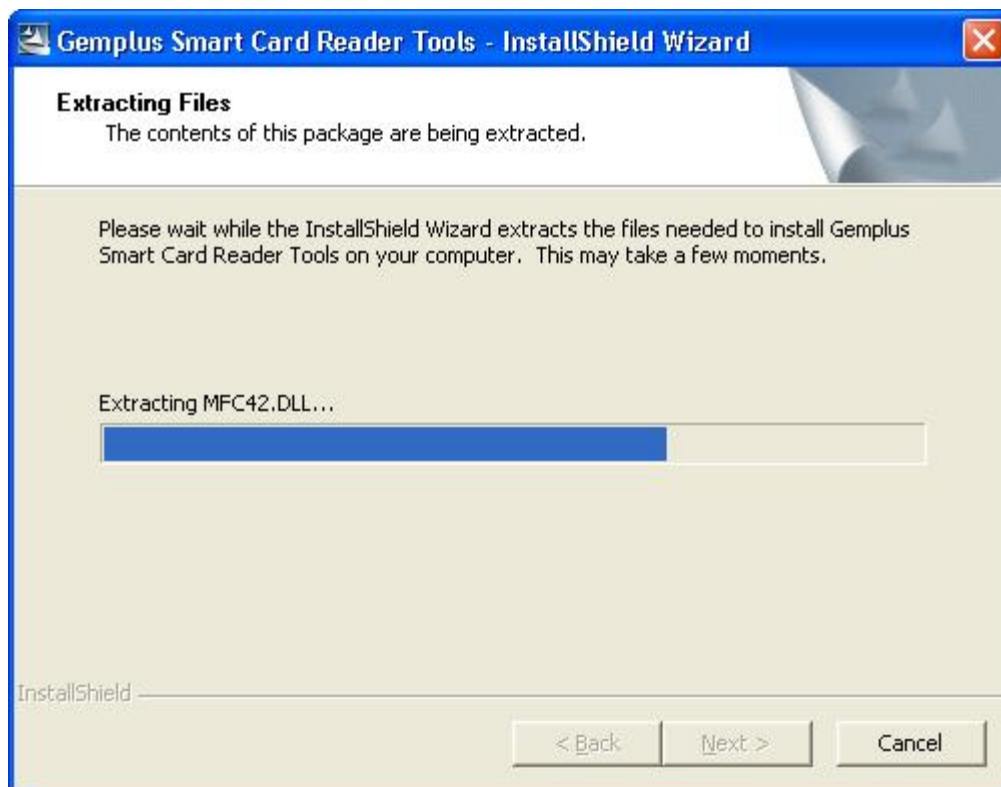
Gemplus Smart Card Reader Tools - InstallShield Wizard

Extracting Files
The contents of this package are being extracted.

Please wait while the InstallShield Wizard extracts the files needed to install Gemplus Smart Card Reader Tools on your computer. This may take a few moments.

Extracting MFC42.DLL...

InstallShield

< Back
Next >
Cancel